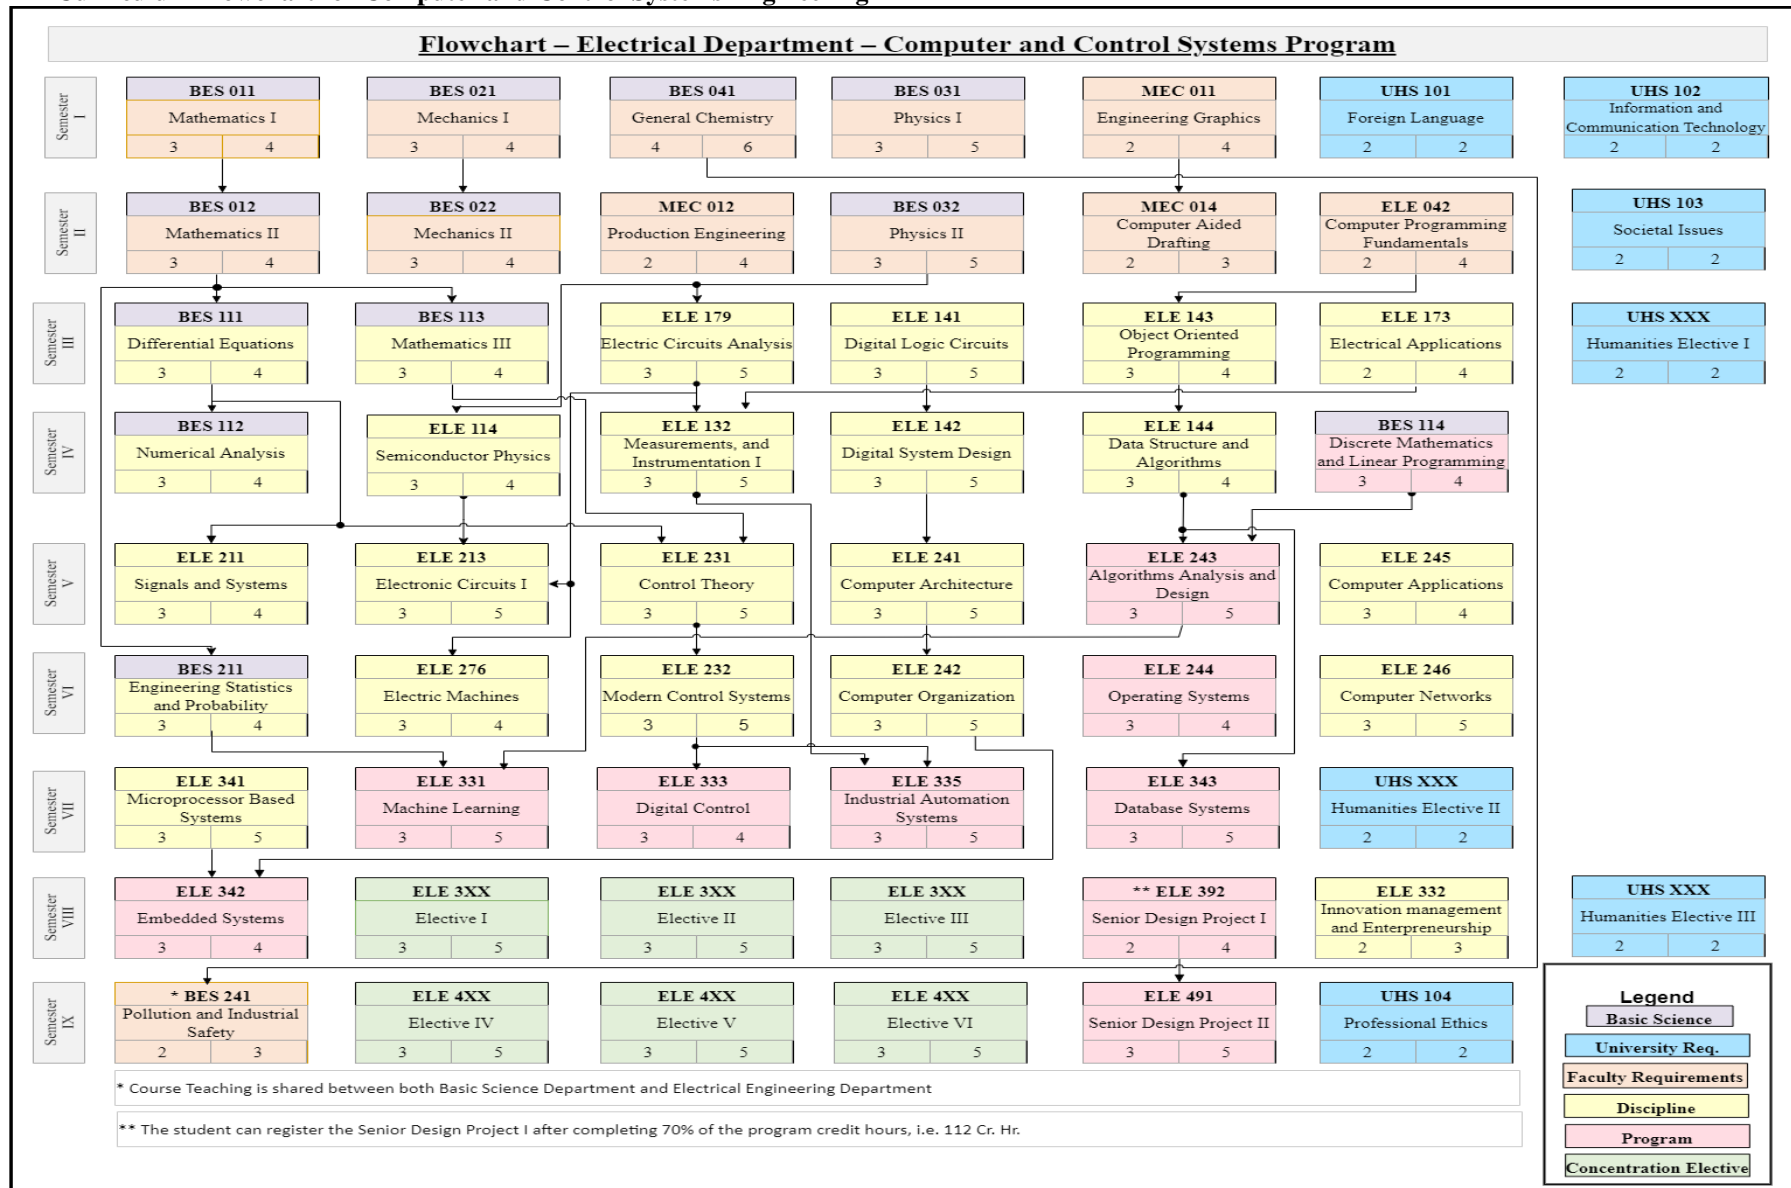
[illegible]

Flowchart – Electrical Department – Computer and Control Systems Program

Semester I

BES 011
Mathematics I
3 | 4

BES 021
Mechanics I
3 | 4

BES 041
General Chemistry
4 | 6

BES 031
Physics I
3 | 5

MEC 011
Engineering Graphics
2 | 4

UHS 101
Foreign Language
2 | 2

UHS 102
Information and Communication Technology
2 | 2

Semester II

BES 012
Mathematics II
3 | 4

BES 022
Mechanics II
3 | 4

MEC 012
Production Engineering
2 | 4

BES 032
Physics II
3 | 5

MEC 014
Computer Aided Drafting
2 | 3

ELE 042
Computer Programming Fundamentals
2 | 4

UHS 103
Societal Issues
2 | 2

Semester III

BES 111
Differential Equations
3 | 4

BES 113
Mathematics III
3 | 4

ELE 179
Electric Circuits Analysis
3 | 5

ELE 141
Digital Logic Circuits
3 | 5

ELE 143
Object Oriented Programming
3 | 4

ELE 173
Electrical Applications
2 | 4

UHS XXX
Humanities Elective I
2 | 2

Semester IV

BES 112
Numerical Analysis
3 | 4

ELE 114
Semiconductor Physics
3 | 4

ELE 132
Measurements, and Instrumentation I
3 | 5

ELE 142
Digital System Design
3 | 5

ELE 144
Data Structure and Algorithms
3 | 4

BES 114
Discrete Mathematics and Linear Programming
3 | 4

Semester V

ELE 211
Signals and Systems
3 | 4

ELE 213
Electronic Circuits I
3 | 5

ELE 231
Control Theory
3 | 5

ELE 241
Computer Architecture
3 | 5

ELE 243
Algorithms Analysis and Design
3 | 5

ELE 245
Computer Applications
3 | 4

Semester VI

BES 211
Engineering Statistics and Probability
3 | 4

ELE 276
Electric Machines
3 | 4

ELE 232
Modern Control Systems
3 | 5

ELE 242
Computer Organization
3 | 5

ELE 244
Operating Systems
3 | 4

ELE 246
Computer Networks
3 | 5

Semester VII

ELE 341
Microprocessor Based Systems
3 | 5

ELE 331
Machine Learning
3 | 5

ELE 333
Digital Control
3 | 4

ELE 335
Industrial Automation Systems
3 | 5

ELE 343
Database Systems
3 | 5

UHS XXX
Humanities Elective II
2 | 2

Semester VIII

ELE 342
Embedded Systems
3 | 4

ELE 3XX
Elective I
3 | 5

ELE 3XX
Elective II
3 | 5

ELE 3XX
Elective III
3 | 5

** ELE 392
Senior Design Project I
2 | 4

ELE 332
Innovation management and Enterpreneurship
2 | 3

UHS XXX
Humanities Elective III
2 | 2

Semester IX

* BES 241
Pollution and Industrial Safety
2 | 3

ELE 4XX
Elective IV
3 | 5

ELE 4XX
Elective V
3 | 5

ELE 4XX
Elective VI
3 | 5

ELE 491
Senior Design Project II
3 | 5

UHS 104
Professional Ethics
2 | 2

* Course Teaching is shared between both Basic Science Department and Electrical Engineering Department

** The student can register the Senior Design Project I after completing 70% of the program credit hours, i.e. 112 Cr. Hr.

Legend
Basic Science
University Req.
Faculty Requirements
Discipline
Program
Concentration Elective